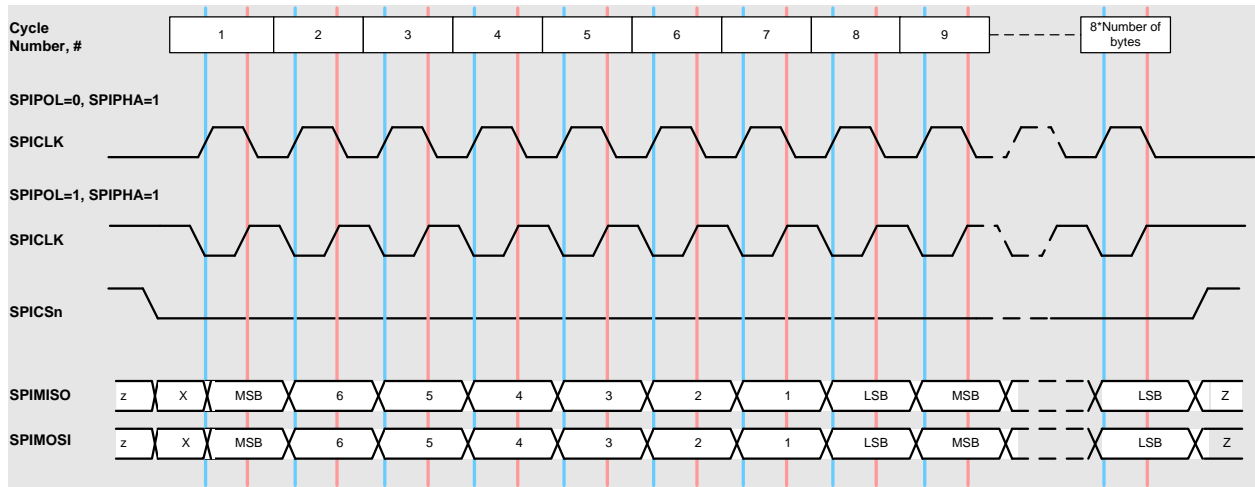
Cycle Number, #

1 2 3 4 5 6 7 8 9 8*Number of bytes

SPIPOL=0, SPIPHA=1

SPICLK

SPIPOL=1, SPIPHA=1

SPICLK

SPICSn

SPIMISO z X MSB 6 5 4 3 2 1 LSB MSB LSB Z

SPIMOSI z X MSB 6 5 4 3 2 1 LSB MSB LSB Z